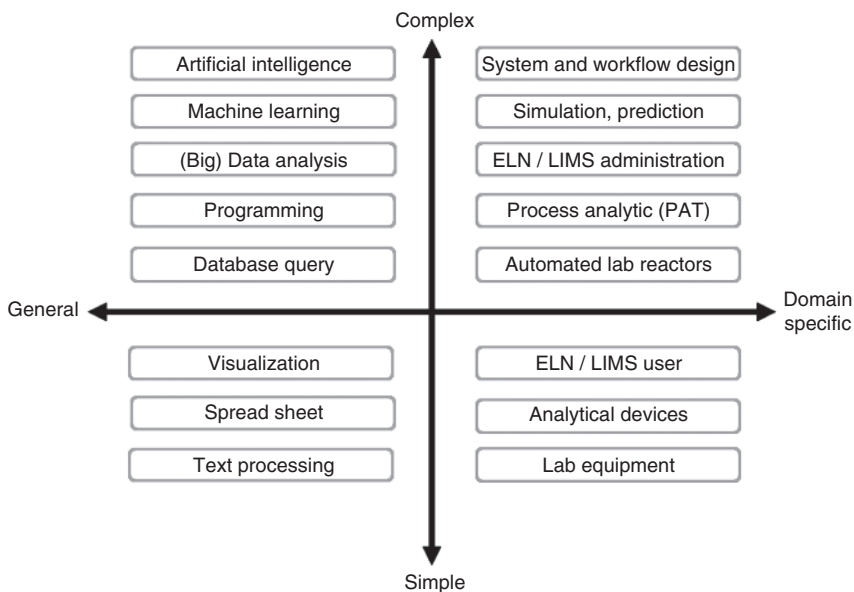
Complex

Artificial intelligence

Machine learning

(Big) Data analysis

Programming

Database query

System and workflow design

Simulation, prediction

ELN / LIMS administration

Process analytic (PAT)

Automated lab reactors

General

Domain specific

Visualization

Spread sheet

Text processing

ELN / LIMS user

Analytical devices

Lab equipment

Simple